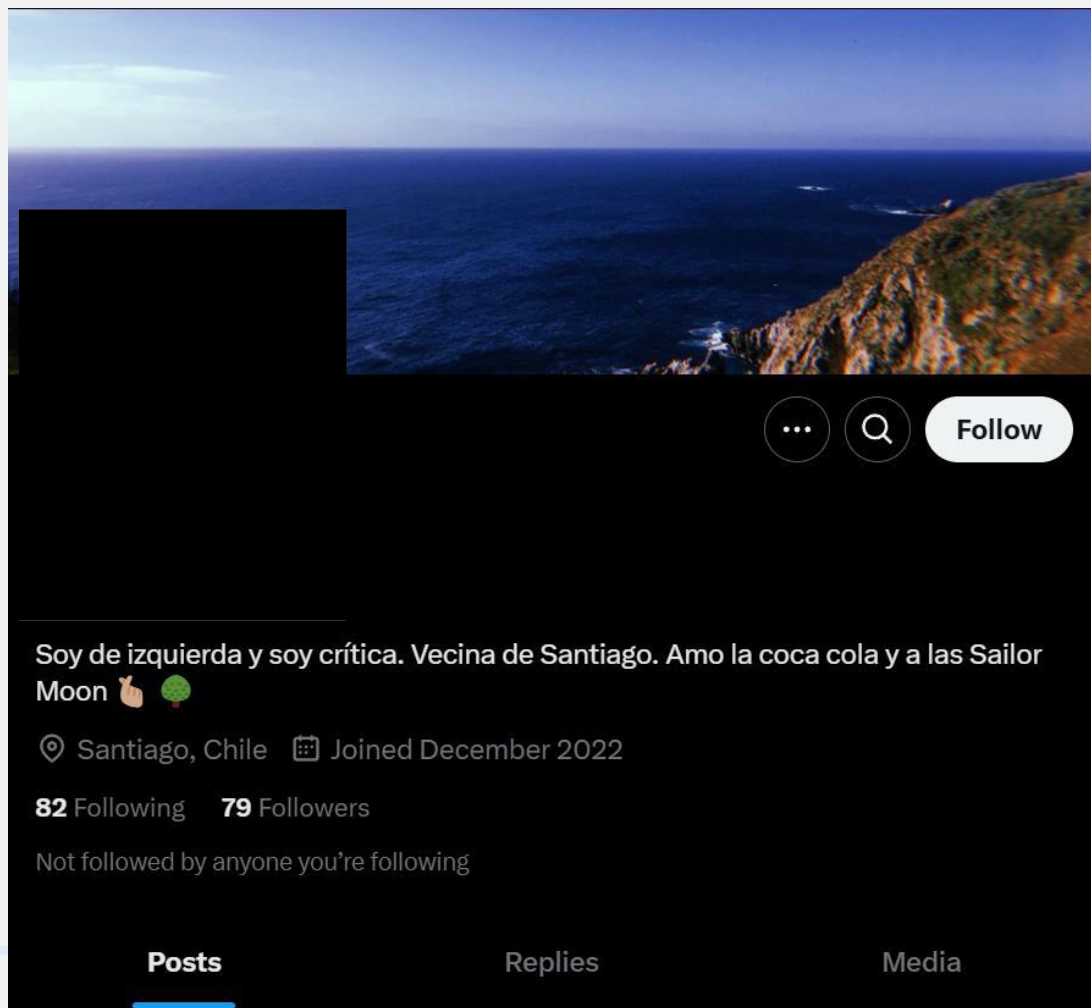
Follow

Soy de izquierda y soy crítica. Vecina de Santiago. Amo la coca cola y a las Sailor Moon 🫰 🌳

Santiago, Chile Joined December 2022

82 Following 79 Followers

Not followed by anyone you're following

Posts Replies Media